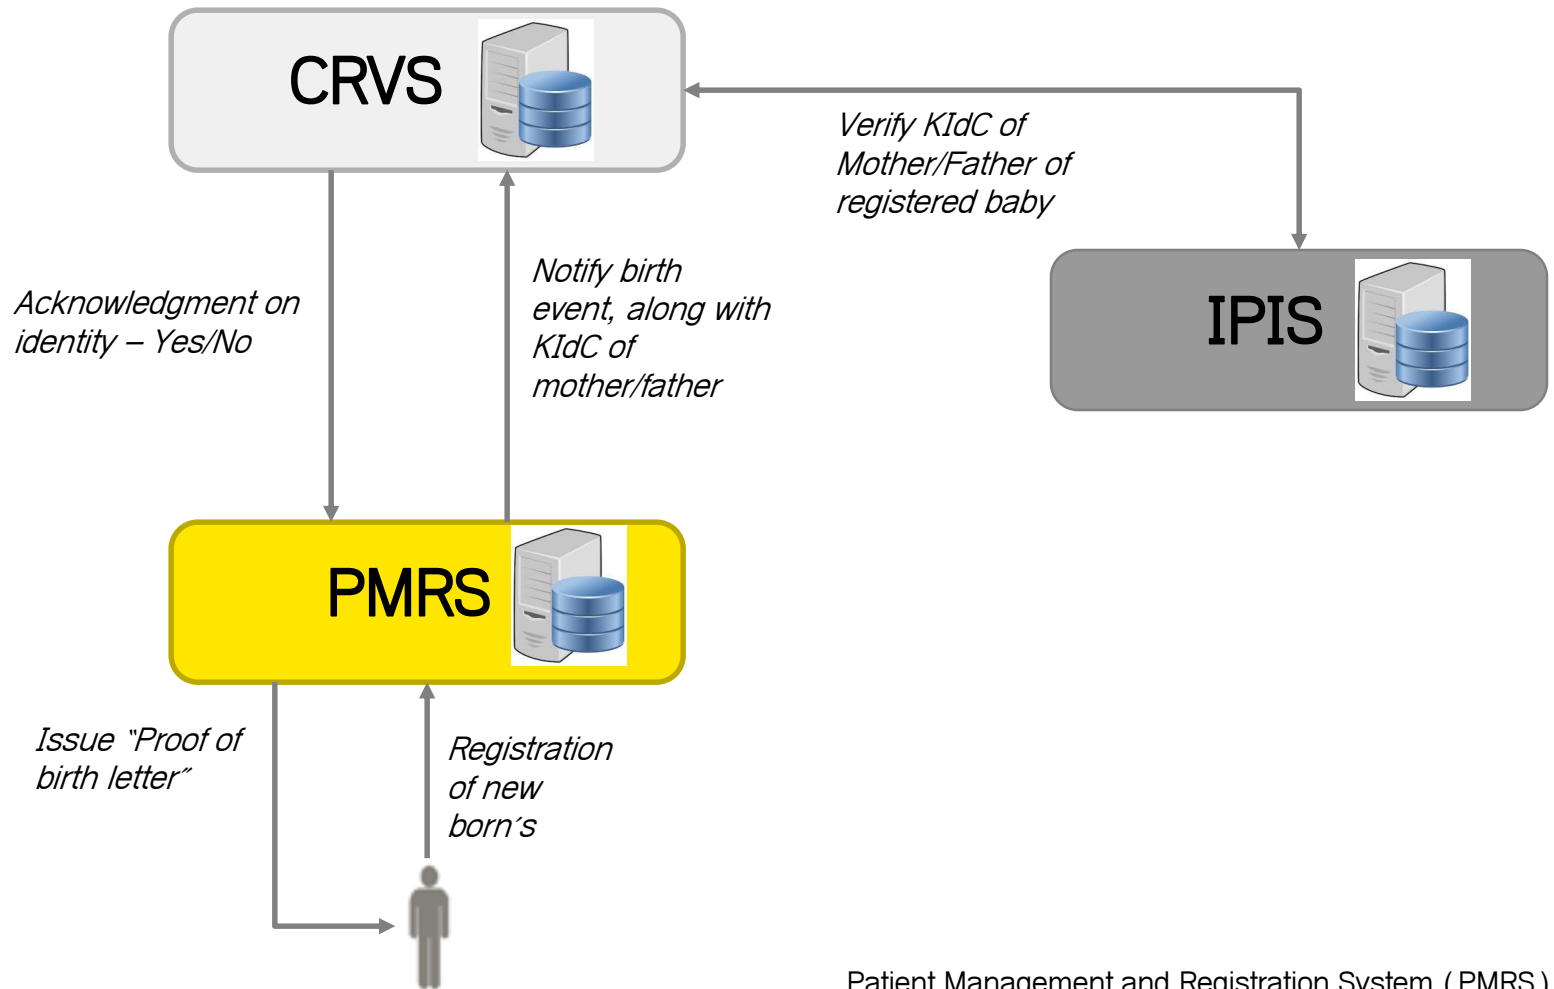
CRVS

Verify KIdC of Mother/Father of registered baby

IPIS

Acknowledgment on identity – Yes/No

Notify birth event, along with KIdC of mother/father

PMRS

Issue "Proof of birth letter"

Registration of new born's

Patient Management and Registration System ( PMRS )